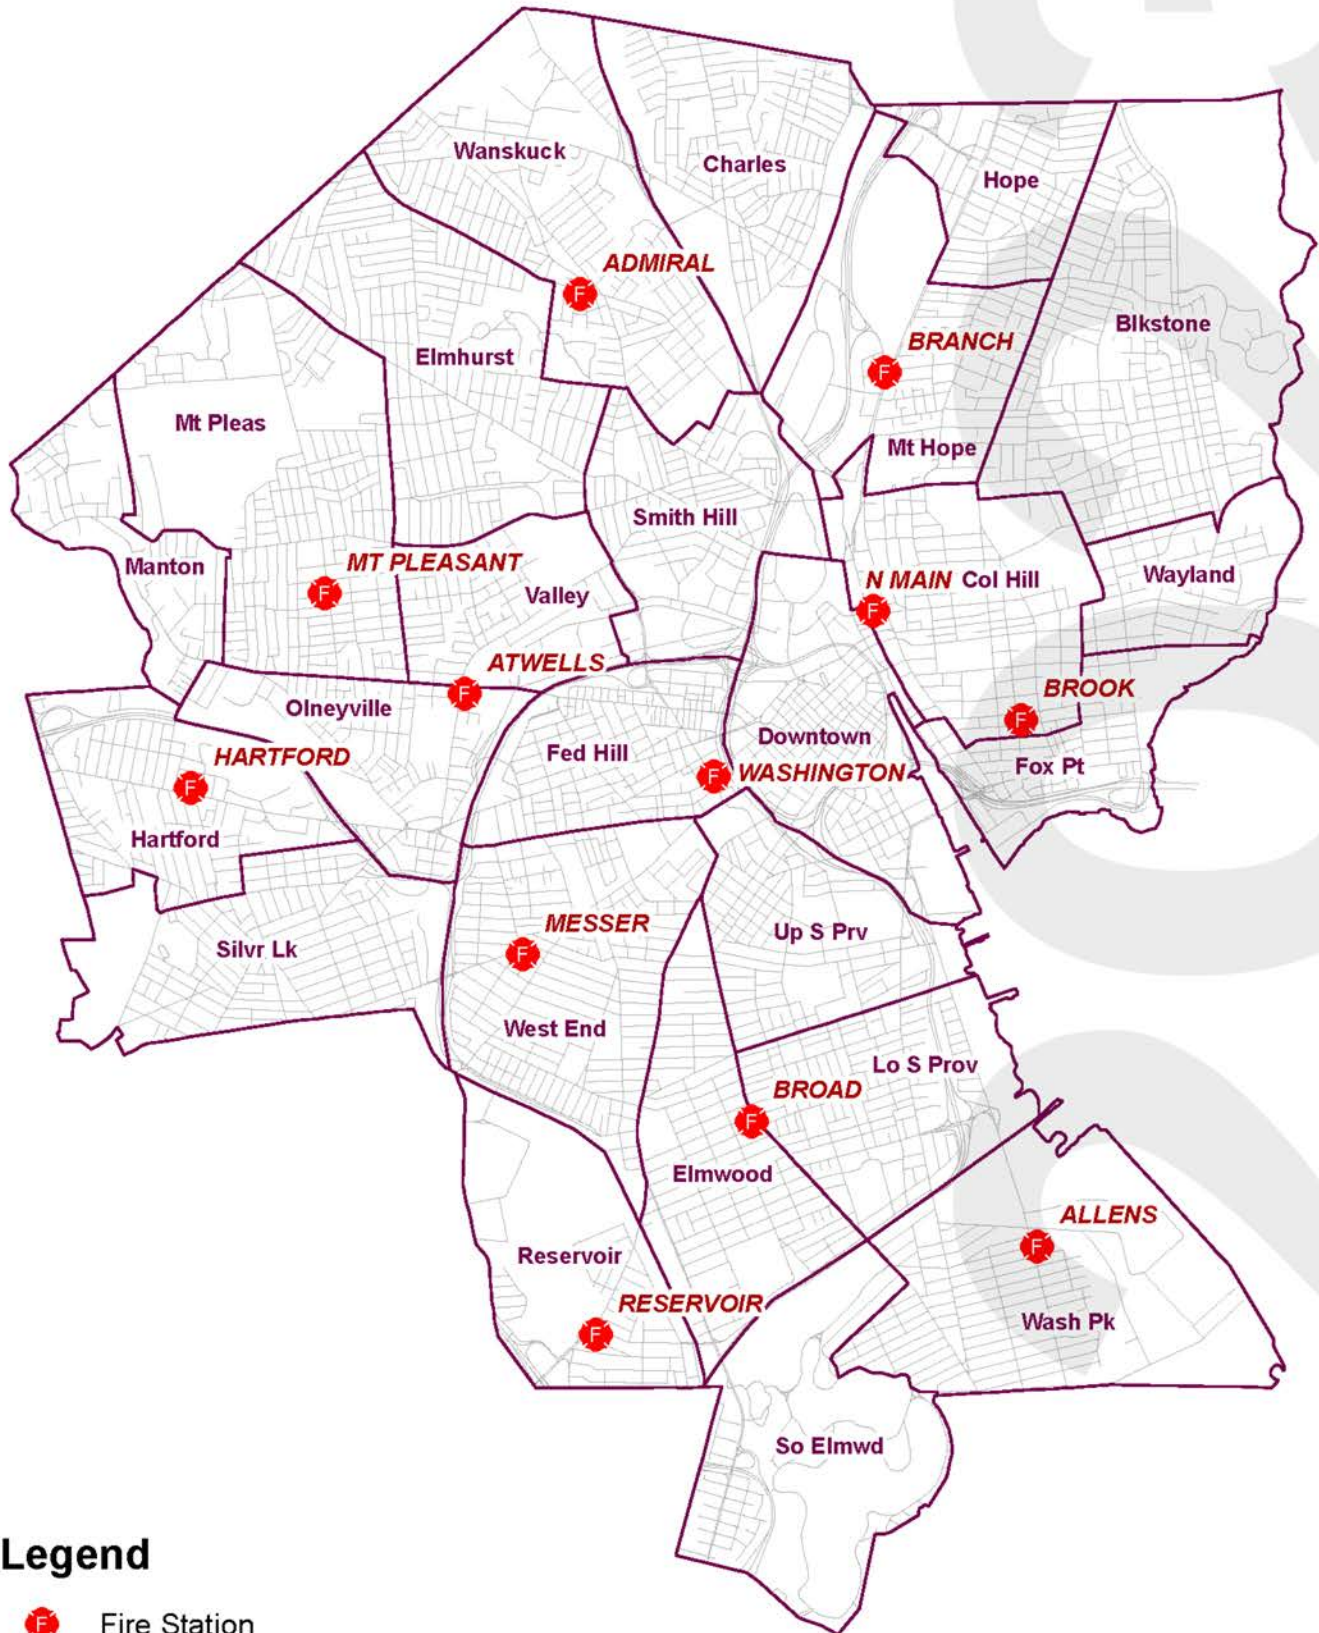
Wanskuck
Charles
Hope
ADMIRAL
F
Blkstone
BRANCH
F
Elmhurst
Mt Pleas
Mt Hope
Smith Hill
Manton
MT PLEASANT
F
Valley
N MAIN
Col Hill
F
Wayland
ATWELLS
F
BROOK
F
Olneyville
HARTFORD
F
Fed Hill
Downtown
F
WASHINGTON
Fox Pt
Hartford
MESSER
F
Silvr Lk
Up S Prv
West End
Lo S Prov
BROAD
F
Elmwood
ALLENS
F
Reservoir
RESERVOIR
F
Wash Pk
So Elmwd

Legend
F
Fire Station